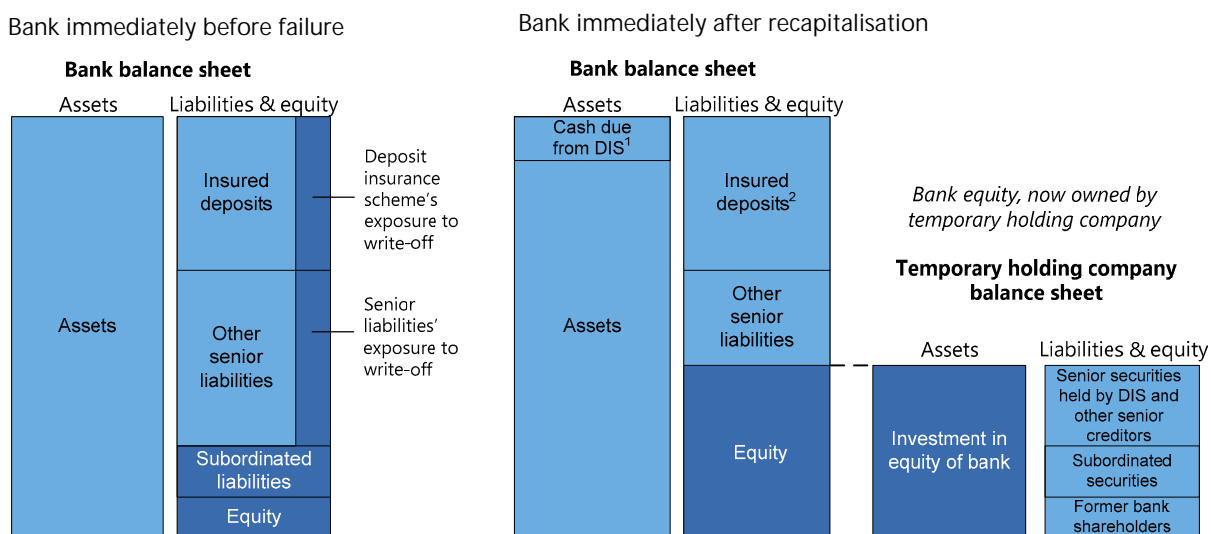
Bank immediately before failure

Bank balance sheet

Assets

Liabilities & equity

Assets

Insured deposits

Deposit insurance scheme's exposure to write-off

Other senior liabilities

Senior liabilities' exposure to write-off

Subordinated liabilities

Equity

Bank immediately after recapitalisation

Bank balance sheet

Assets

Liabilities & equity

Cash due from DIS$^1$

Assets

Insured deposits$^2$

Other senior liabilities

Equity

Bank equity, now owned by temporary holding company

Temporary holding company balance sheet

Assets

Liabilities & equity

Investment in equity of bank

Senior securities held by DIS and other senior creditors

Subordinated securities

Former bank shareholders